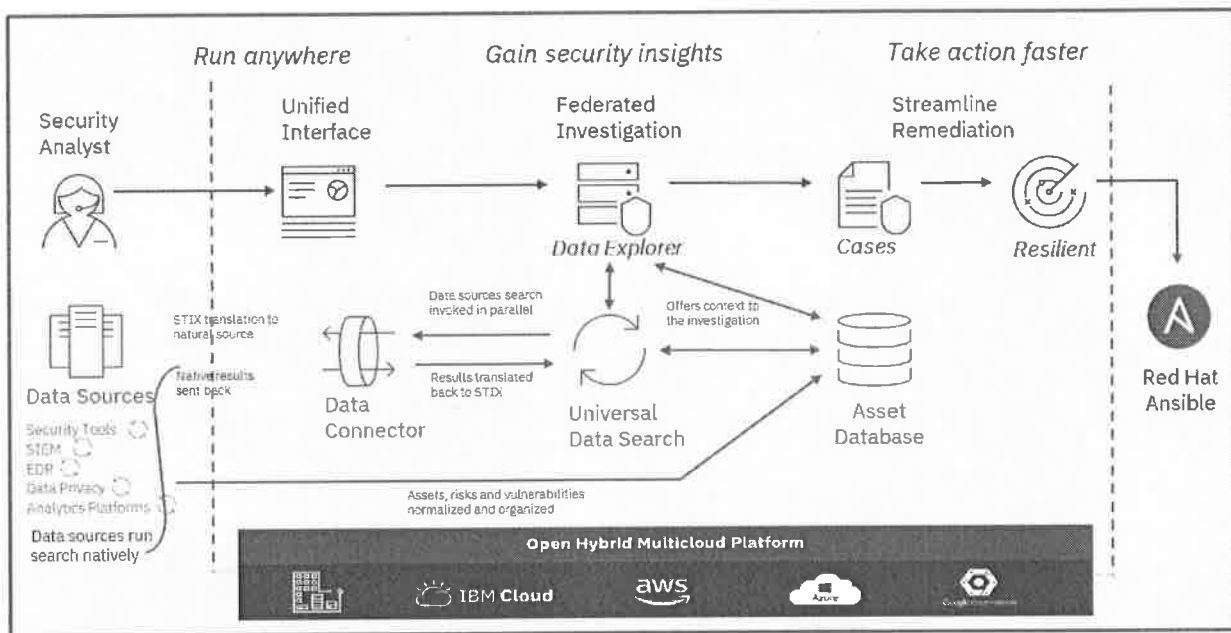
Run anywhere

Gain security insights

Take action faster

Security Analyst

Unified Interface

Federated Investigation

Streamline Remediation

Data Explorer

Cases

Resilient

Data sources search invoked in parallel

Offers context to the investigation

STIX translation to natural source

Native results sent back

Results translated back to STIX

Data Connector

Universal Data Search

Asset Database

Red Hat Ansible

Data Sources

Security Tools

SIEM

EDR

Data Privacy

Analytics Platforms

Data sources run search natively

Assets, risks and vulnerabilities normalized and organized

Open Hybrid Multicloud Platform

IBM Cloud

aws

Azure

Google Cloud Platform